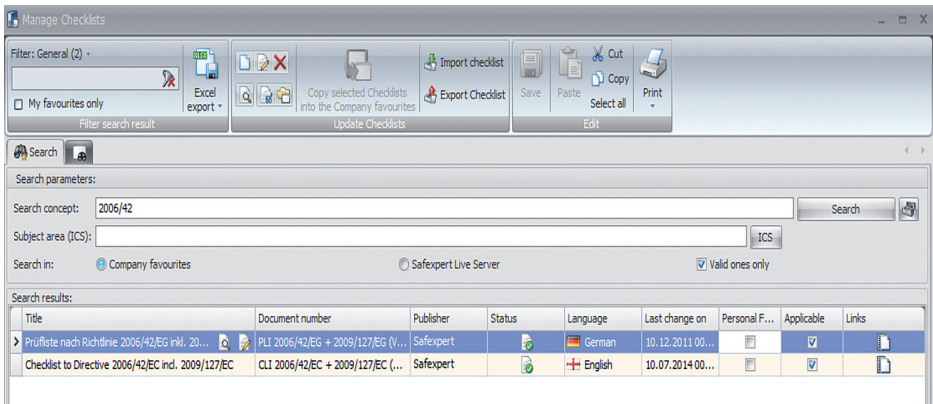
Manage Checklists

Filter: General (2)

My favourites only

Excel export

Filter search result

Copy selected Checklists into the Company favourites

Import checklist

Export Checklist

Update Checklists

Save

Paste

Cut

Copy

Select all

Print

Edit

Search

Search parameters:

Search concept: 2006/42

Search

Subject area (ICS):

ICS

Search in: Company favourites

Safexpert Live Server

Valid ones only

Search results:

| Title | Document number | Publisher | Status | Language | Last change on | Personal F... | Applicable | Links |
|---|---|---|---|---|---|---|---|---|
| Prüfliste nach Richtlinie 2006/42/EG inkl. 20... | PLI 2006/42/EG + 2009/127/EG (V... | Safexpert | | German | 10.12.2011 00... | | | |
| Checklist to Directive 2006/42/EC incl. 2009/127/EC | CLI 2006/42/EC + 2009/127/EC (... | Safexpert | | English | 10.07.2014 00... | | | |